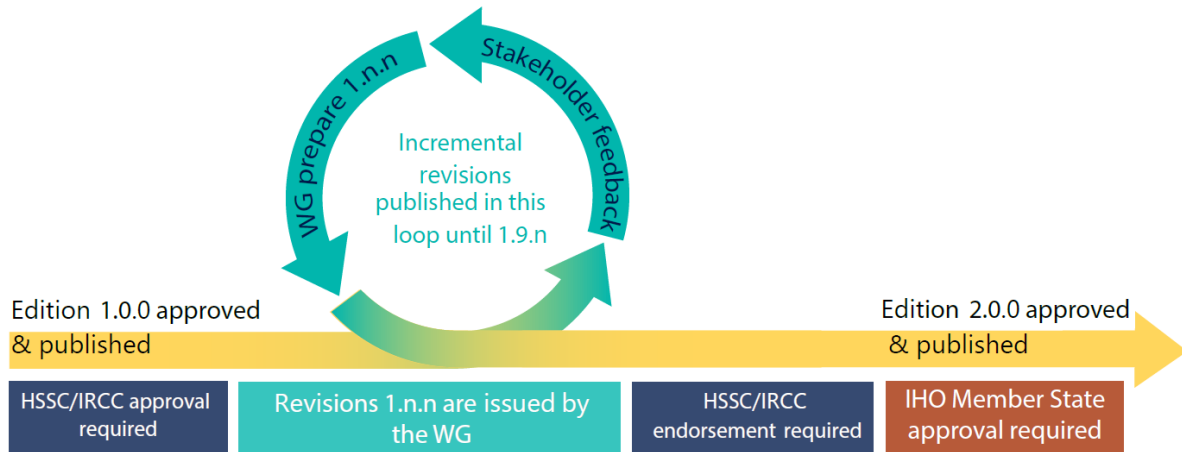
Stakeholder feedback

WG prepare 1.n.n

Incremental revisions published in this loop until 1.9.n

Edition 1.0.0 approved & published

Edition 2.0.0 approved & published

HSSC/IRCC approval required

Revisions 1.n.n are issued by the WG

HSSC/IRCC endorsement required

IHO Member State approval required